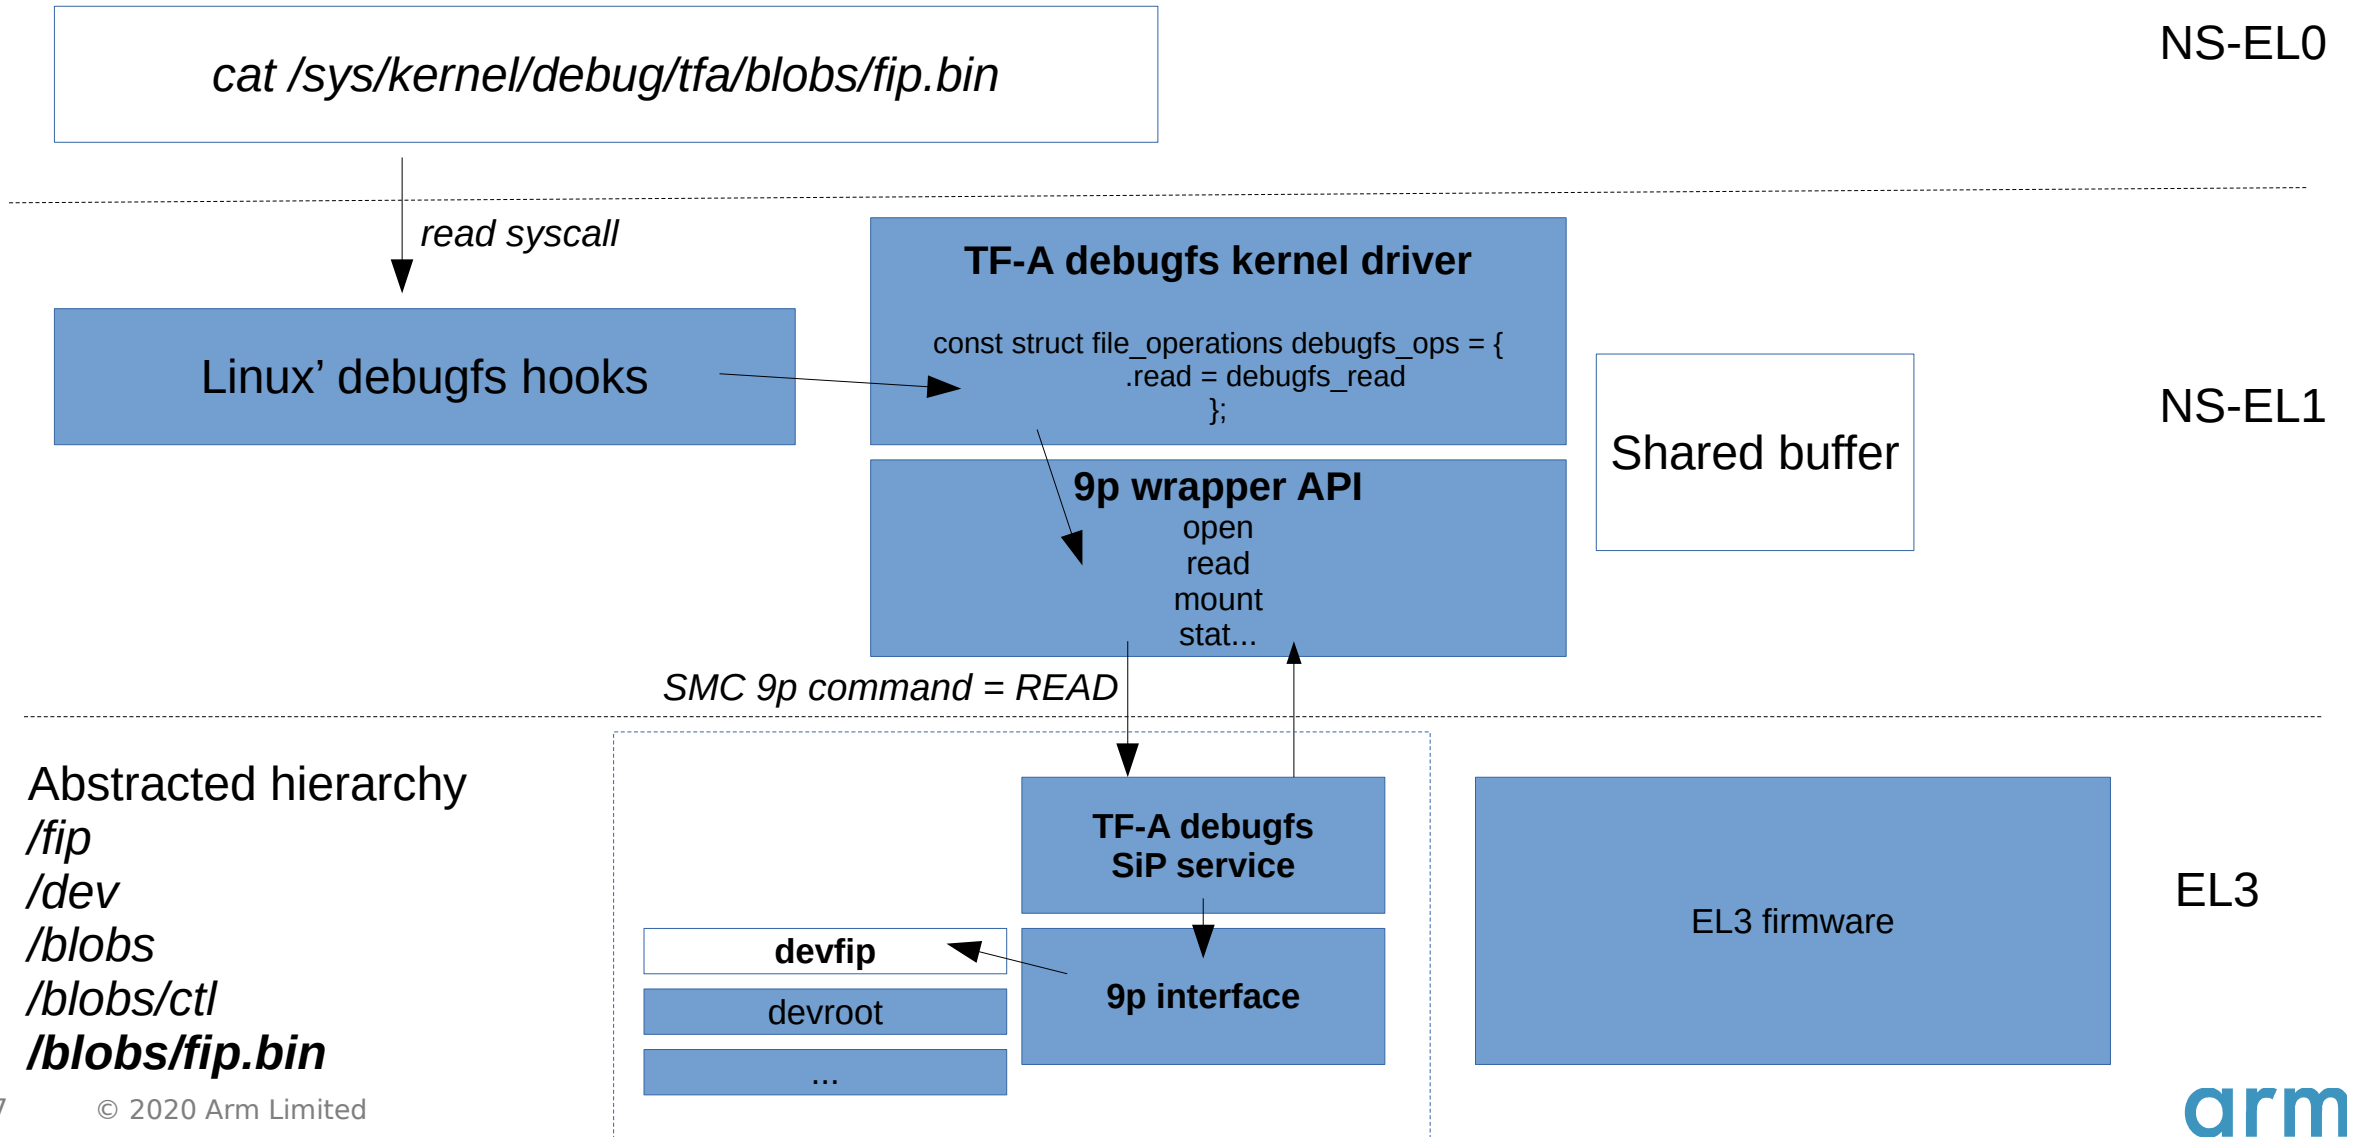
cat /sys/kernel/debug/tfa/blobs/fip.bin

NS-EL0

read syscall

Linux' debugfs hooks

TF-A debugfs kernel driver

const struct file_operations debugfs_ops = {
.read = debugfs_read
};

9p wrapper API
open
read
mount
stat...

Shared buffer

NS-EL1

SMC 9p command = READ

Abstracted hierarchy
/fip
/dev
/blobs
/blobs/ctl
/blobs/fip.bin

TF-A debugfs SiP service

devfip

devroot

...

9p interface

EL3 firmware

EL3

7 © 2020 Arm Limited

arm